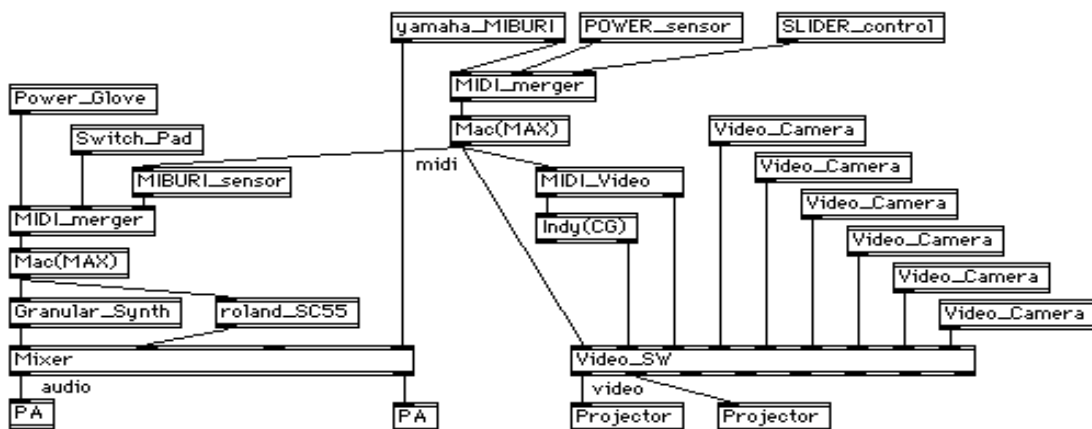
yamaha_MIBURI
POWER_sensor
SLIDER_control
MIDI_merger
Mac(MAX)
Power_Glove
Switch_Pad
MIBURI_sensor
midi
MIDI_Video
Video_Camera
Video_Camera
Video_Camera
Video_Camera
Video_Camera
Video_Camera
MIDI_merger
Indy(CG)
Mac(MAX)
Granular_Synth
roland_SC55
Mixer
Video_SW
audio
video
PA
PA
Projector
Projector